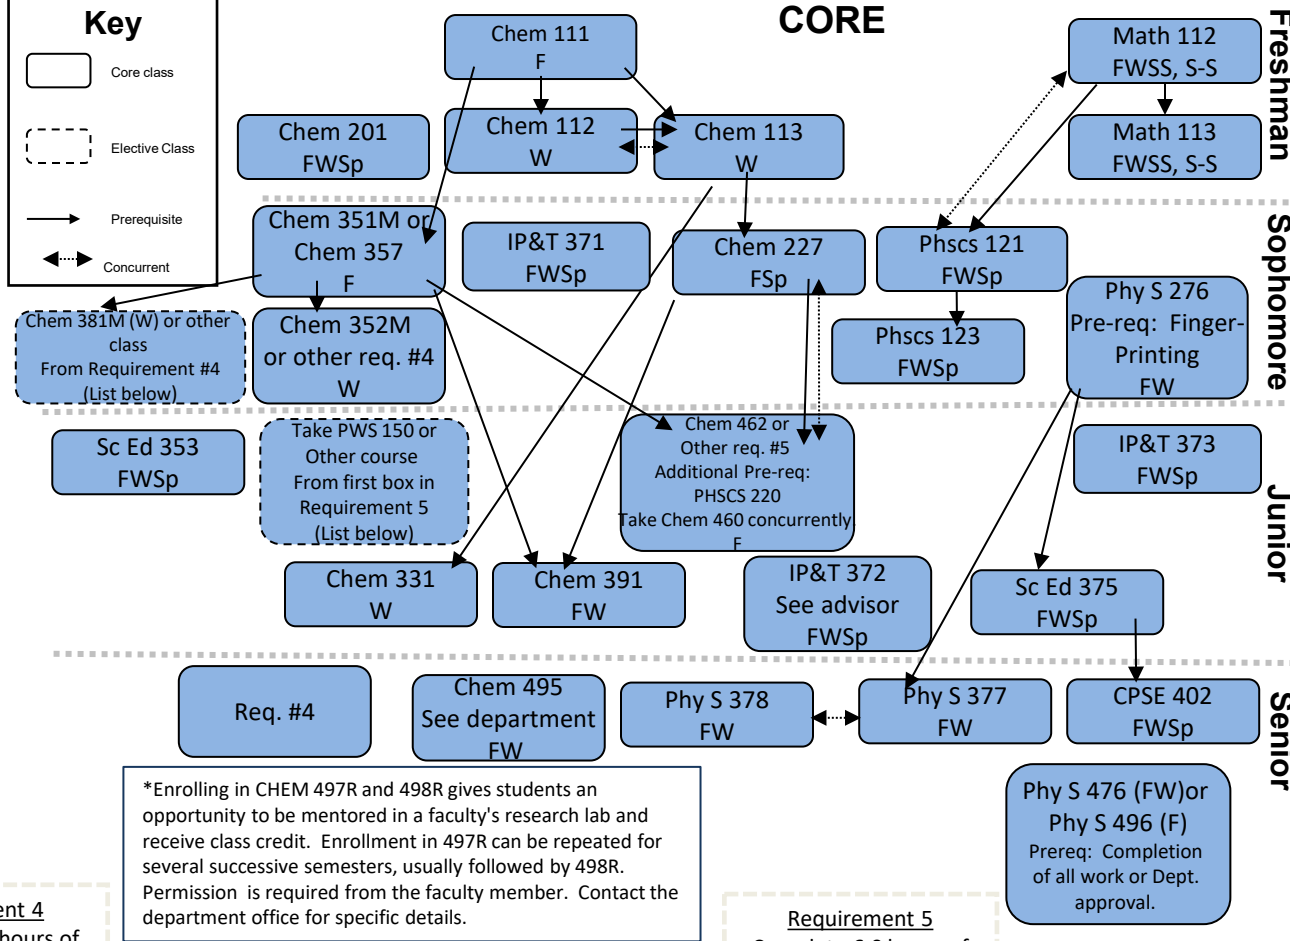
Key

Core class

Elective Class

Prerequisite

Concurrent

CORE

Chem 111
F

Chem 112
W

Chem 113
W

Chem 201
FWSp

Math 112
FWSS, S-S

Math 113
FWSS, S-S

Freshman

Chem 351M or Chem 357
F

IP&T 371
FWSp

Chem 227
FSp

Phscs 121
FWSp

Phscs 123
FWSp

Phy S 276
Pre-req: Finger-Printing
FW

Sophomore

Chem 381M (W) or other class
From Requirement #4
(List below)

Chem 352M or other req. #4
W

Sc Ed 353
FWSp

Take PWS 150 or Other course From first box in Requirement 5
(List below)

Chem 462 or Other req. #5
Additional Pre-req: PHSCS 220
Take Chem 460 concurrently.
F

IP&T 373
FWSp

Junior

Chem 331
W

Chem 391
FW

IP&T 372
See advisor
FWSp

Sc Ed 375
FWSp

Req. #4

Chem 495
See department
FW

Phy S 378
FW

Phy S 377
FW

CPSE 402
FWSp

Senior

*Enrolling in CHEM 497R and 498R gives students an opportunity to be mentored in a faculty's research lab and receive class credit. Enrollment in 497R can be repeated for several successive semesters, usually followed by 498R. Permission is required from the faculty member. Contact the department office for specific details.

Phy S 476 (FW)or
Phy S 496 (F)
Prereq: Completion of all work or Dept. approval.

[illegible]ent 4
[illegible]hours of

Requirement 5
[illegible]